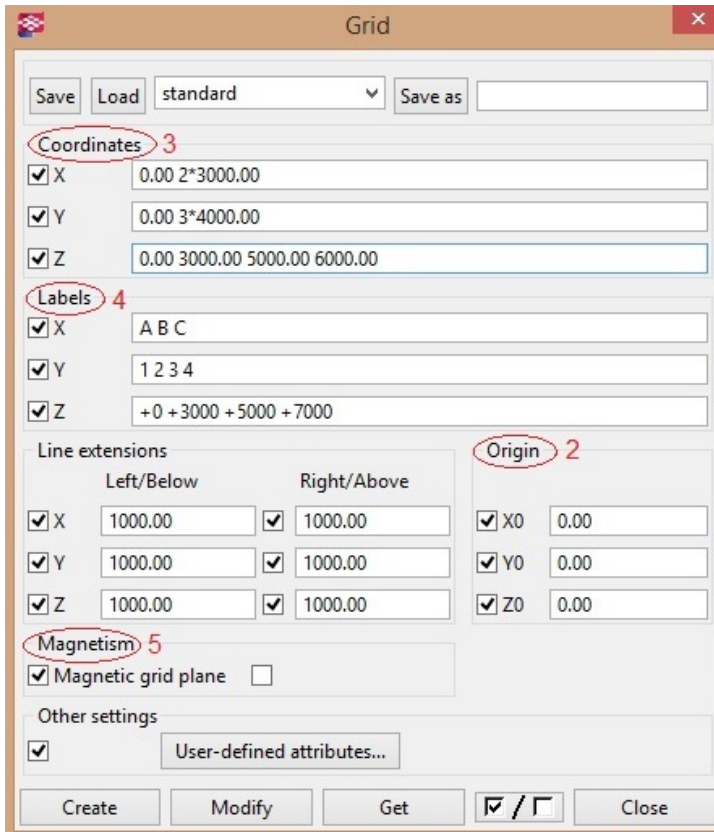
Grid

Save Load standard Save as

Coordinates 3
X 0.00 2*3000.00
Y 0.00 3*4000.00
Z 0.00 3000.00 5000.00 6000.00

Labels 4
X A B C
Y 1 2 3 4
Z +0 +3000 +5000 +7000

Line extensions
Left/Below Right/Above
X 1000.00 1000.00
Y 1000.00 1000.00
Z 1000.00 1000.00

Origin 2
X0 0.00
Y0 0.00
Z0 0.00

Magnetism 5
Magnetic grid plane

Other settings
User-defined attributes...

Create Modify Get Close